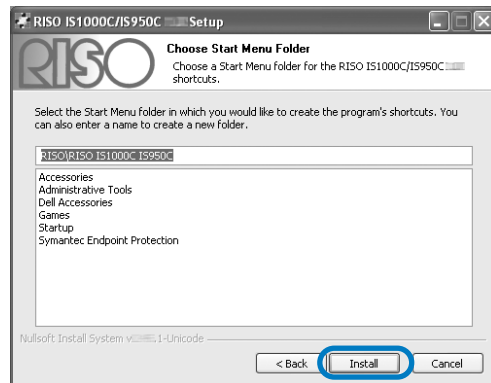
RISO IS1000C/IS950C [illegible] Setup

RISO

Choose Start Menu Folder

Choose a Start Menu folder for the RISO IS1000C/IS950C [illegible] shortcuts.

Select the Start Menu folder in which you would like to create the program's shortcuts. You can also enter a name to create a new folder.

RISO\RISO IS1000C IS950C

Accessories
Administrative Tools
Dell Accessories
Games
Startup
Symantec Endpoint Protection

Nullsoft Install System v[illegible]1-Unicode

< Back
Install
Cancel